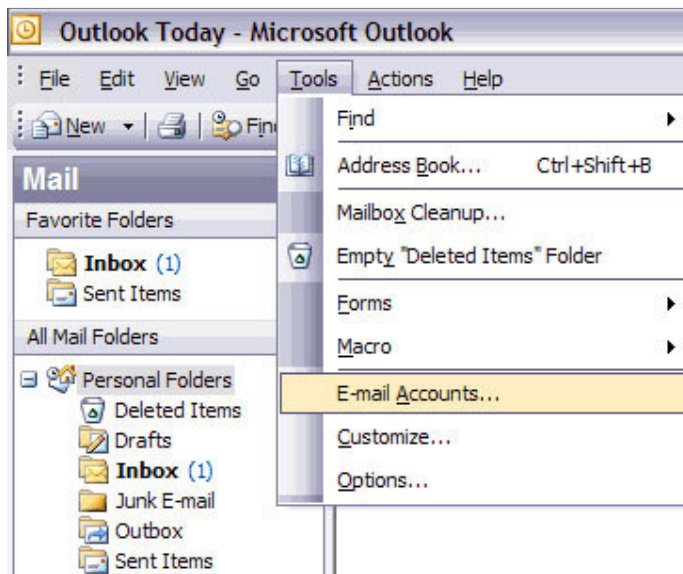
Outlook Today - Microsoft Outlook

File Edit View Go Tools Actions Help

New Fin

Mail

Favorite Folders

Inbox (1)
Sent Items

All Mail Folders

Personal Folders
Deleted Items
Drafts
Inbox (1)
Junk E-mail
Outbox
Sent Items

Find
Address Book... Ctrl+Shift+B
Mailbox Cleanup...
Empty "Deleted Items" Folder
Forms
Macro
E-mail Accounts...
Customize...
Options...